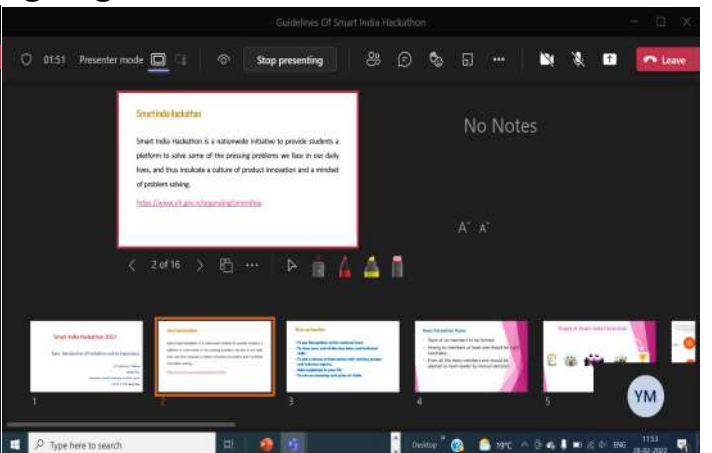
Guidelines Of Smart India Hackathon

01:51 Presenter mode Stop presenting Leave

Smart India Hackathon

Smart India Hackathon is a nationwide initiative to provide students a platform to solve some of the pressing problems we face in our daily lives, and thus inculcate a culture of product innovation and a mindset of problem solving.

https://www.sih.gov.in/organizingCommittee

No Notes

A A

2 of 16

Smart India Hackathon 2022

1 2 3 4 5

YM

Type here to search

Desktop 19°C ENG 11:53 28-02-2022